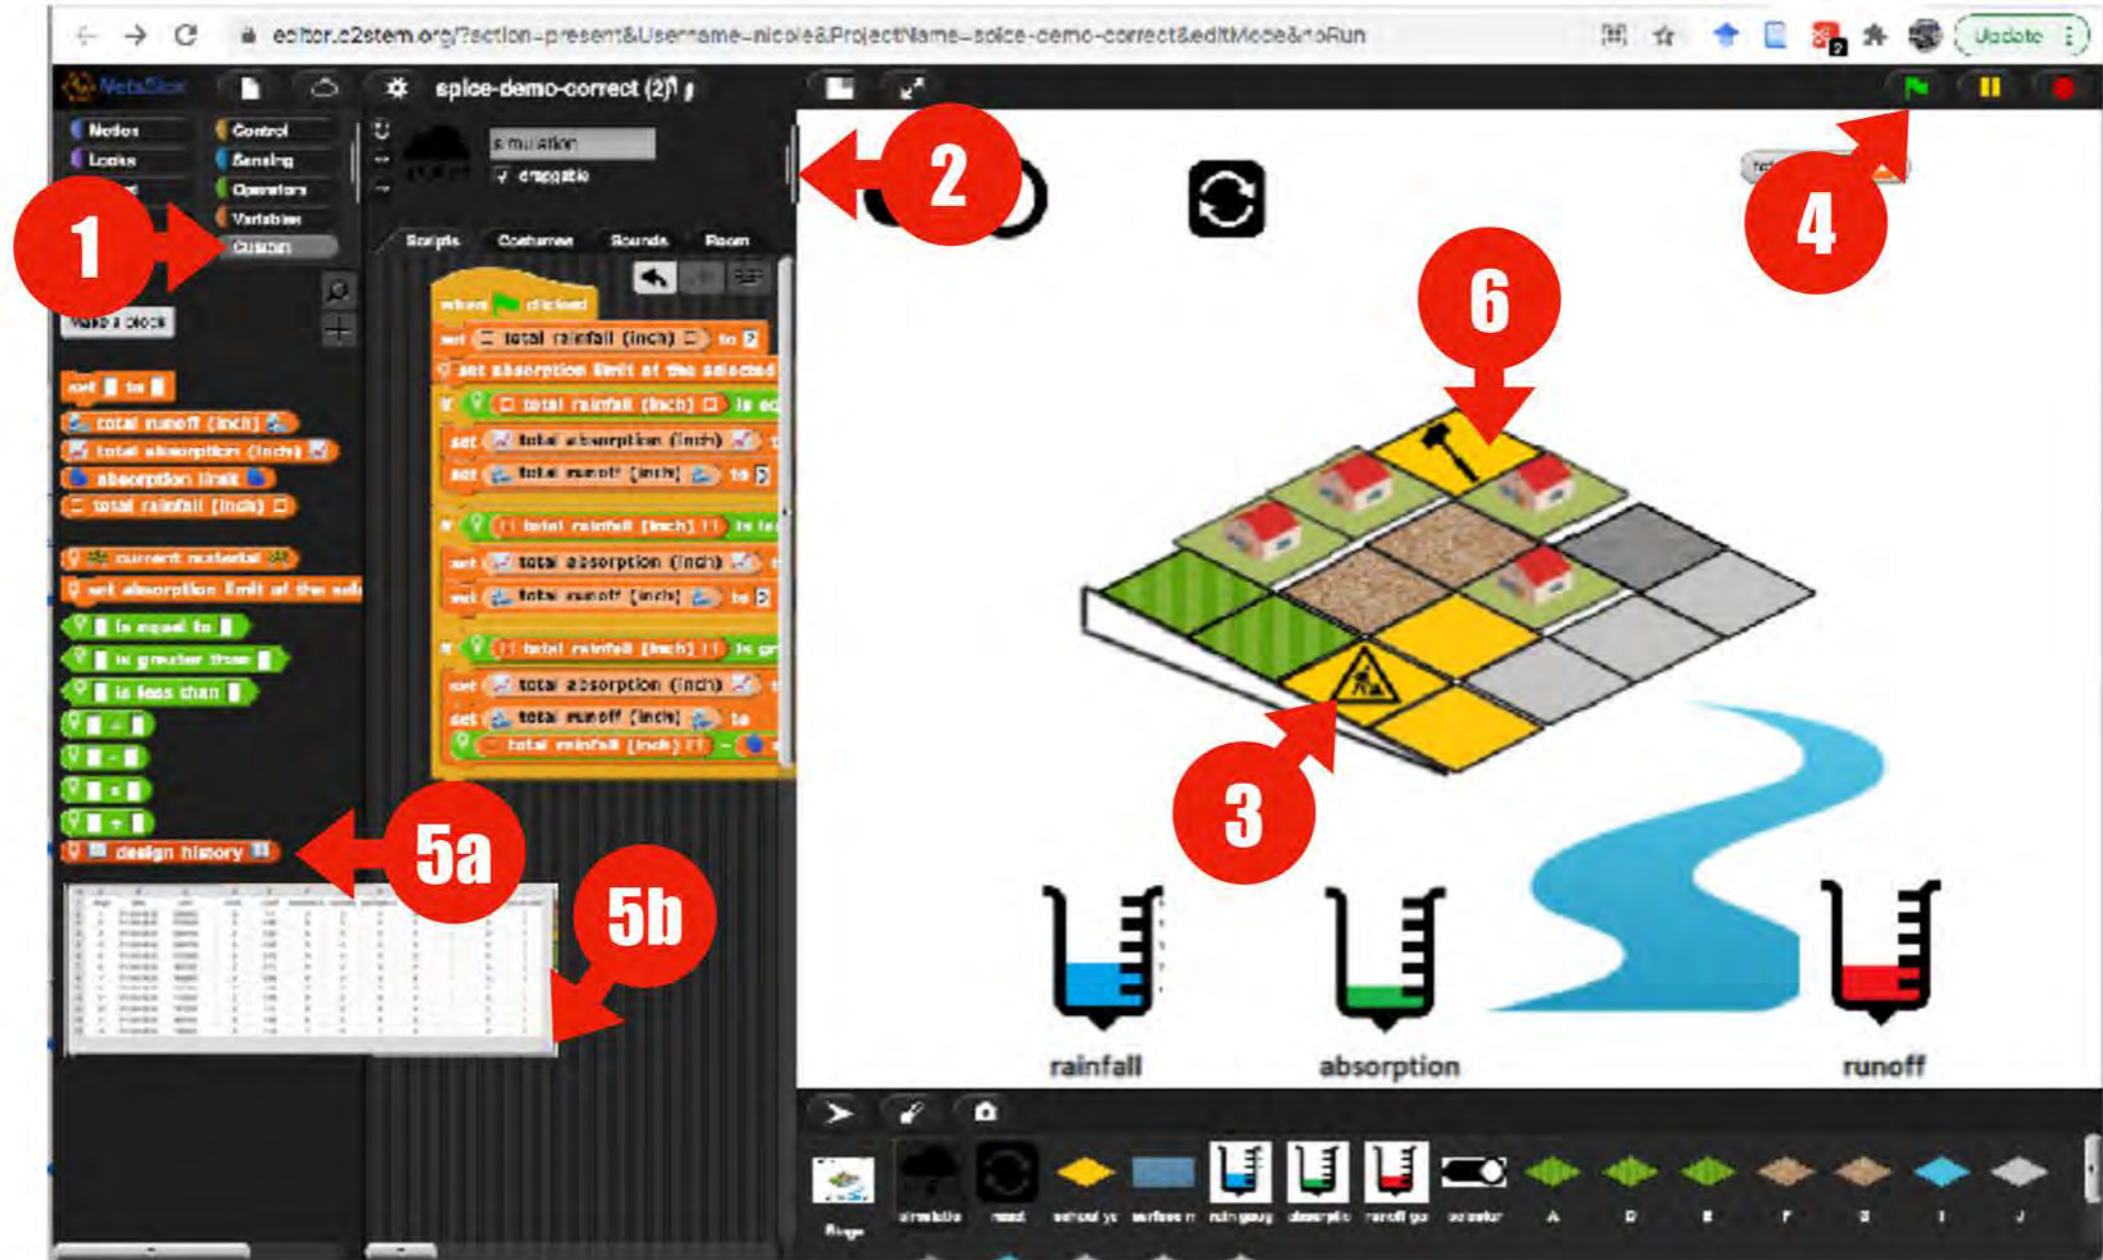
editor.c2stem.org/?action=present&Username=nicole&ProjectName=splice-demo-correct&editMode&noRun

Update

NetsBlox

splice-demo-correct (2)

Motion
Control
Looks
Sensing
Operators
Variables
Custom

simulation
draggable

Scripts
Costumes
Sounds
Room

Make a block

set [ ] to [ ]
total runoff (inch)
total absorption (inch)
absorption limit
total rainfall (inch)
current material
set absorption limit of the sel
[ ] is equal to [ ]
[ ] is greater than [ ]
[ ] is less than [ ]
[ ] + [ ]
[ ] − [ ]
[ ] × [ ]
[ ] ÷ [ ]
design history

when clicked
set total rainfall (inch) to
set absorption limit of the selected
if total rainfall (inch) is eq
set total absorption (inch)
set total runoff (inch) to
if total rainfall (inch) is le
set total absorption (inch)
set total runoff (inch) to
if total rainfall (inch) is gr
set total absorption (inch)
set total runoff (inch) to
total rainfall (inch) −

1
2
3
4
5a
5b
6

rainfall
absorption
runoff

Stage
simulation
reset
school ya
surface m
rain gaug
absorptio
runoff ga
selector
A
D
E
F
G
I
J